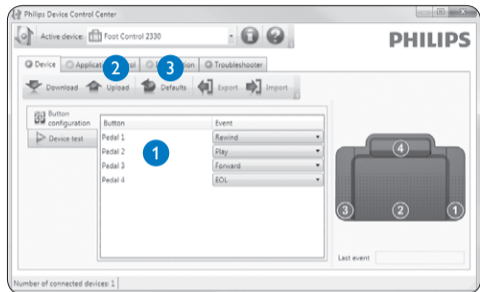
Philips Device Control Center

Active device: Foot Control 2330

PHILIPS

Device | Applicat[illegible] 2 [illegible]l | 3 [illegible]tion | Troubleshooter

Download | Upload | Defaults | Export | Import

Button configuration

Device test

1

| Button | Event |
|---|---|
| Pedal 1 | Rewind |
| Pedal 2 | Play |
| Pedal 3 | Forward |
| Pedal 4 | EOL |

4

3 2 1

Last event

Number of connected devices: 1